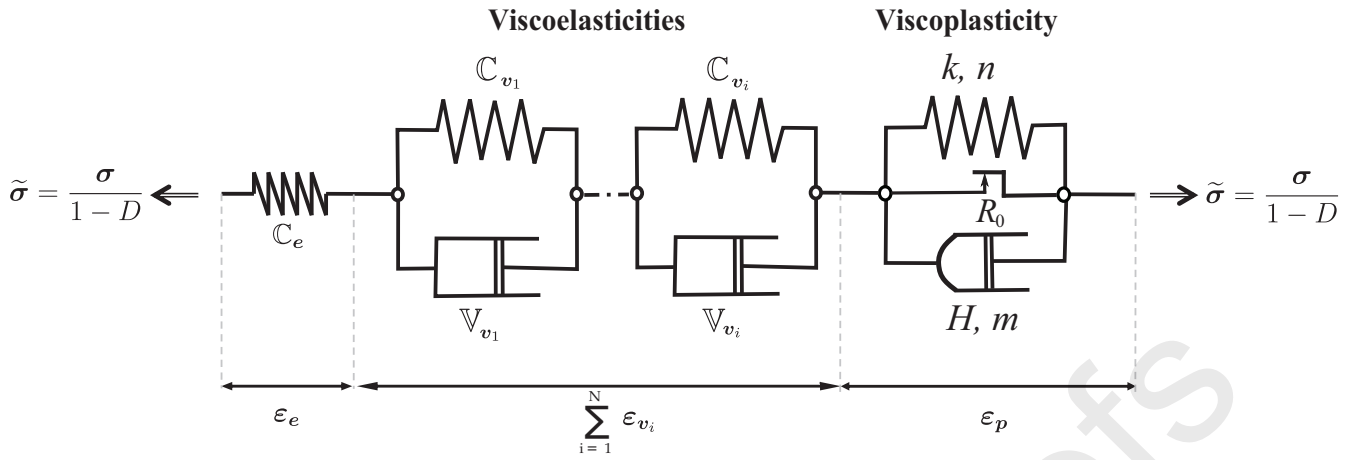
Viscoelasticities

Viscoplasticity

$\mathbb{C}_{\boldsymbol{v}_1}$

$\mathbb{C}_{\boldsymbol{v}_i}$

$k$, $n$

$\widetilde{\boldsymbol{\sigma}} = \frac{\boldsymbol{\sigma}}{1-D}$

$\mathbb{C}_{\boldsymbol{e}}$

$R_0$

$\widetilde{\boldsymbol{\sigma}} = \frac{\boldsymbol{\sigma}}{1-D}$

$\mathbb{V}_{\boldsymbol{v}_1}$

$\mathbb{V}_{\boldsymbol{v}_i}$

$H$, $m$

$\boldsymbol{\varepsilon_e}$

$\sum_{i=1}^{N} \boldsymbol{\varepsilon}_{\boldsymbol{v}_i}$

$\boldsymbol{\varepsilon_p}$